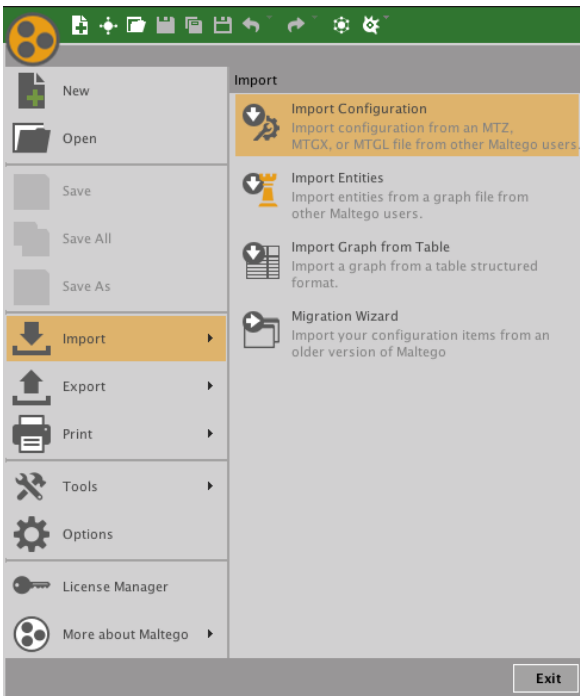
New

Open

Save

Save All

Save As

Import

Export

Print

Tools

Options

License Manager

More about Maltego

Import

Import Configuration
Import configuration from an MTZ, MTGX, or MTGL file from other Maltego users.

Import Entities
Import entities from a graph file from other Maltego users.

Import Graph from Table
Import a graph from a table structured format.

Migration Wizard
Import your configuration items from an older version of Maltego

Exit